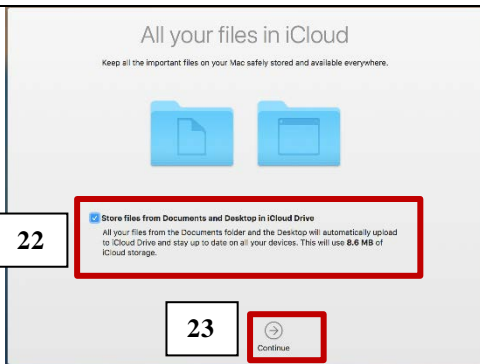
All your files in iCloud

Keep all the important files on your Mac safely stored and available everywhere.

22

Store files from Documents and Desktop in iCloud Drive

All your files from the Documents folder and the Desktop will automatically upload to iCloud Drive and stay up to date on all your devices. This will use 8.6 MB of iCloud storage.

23

Continue